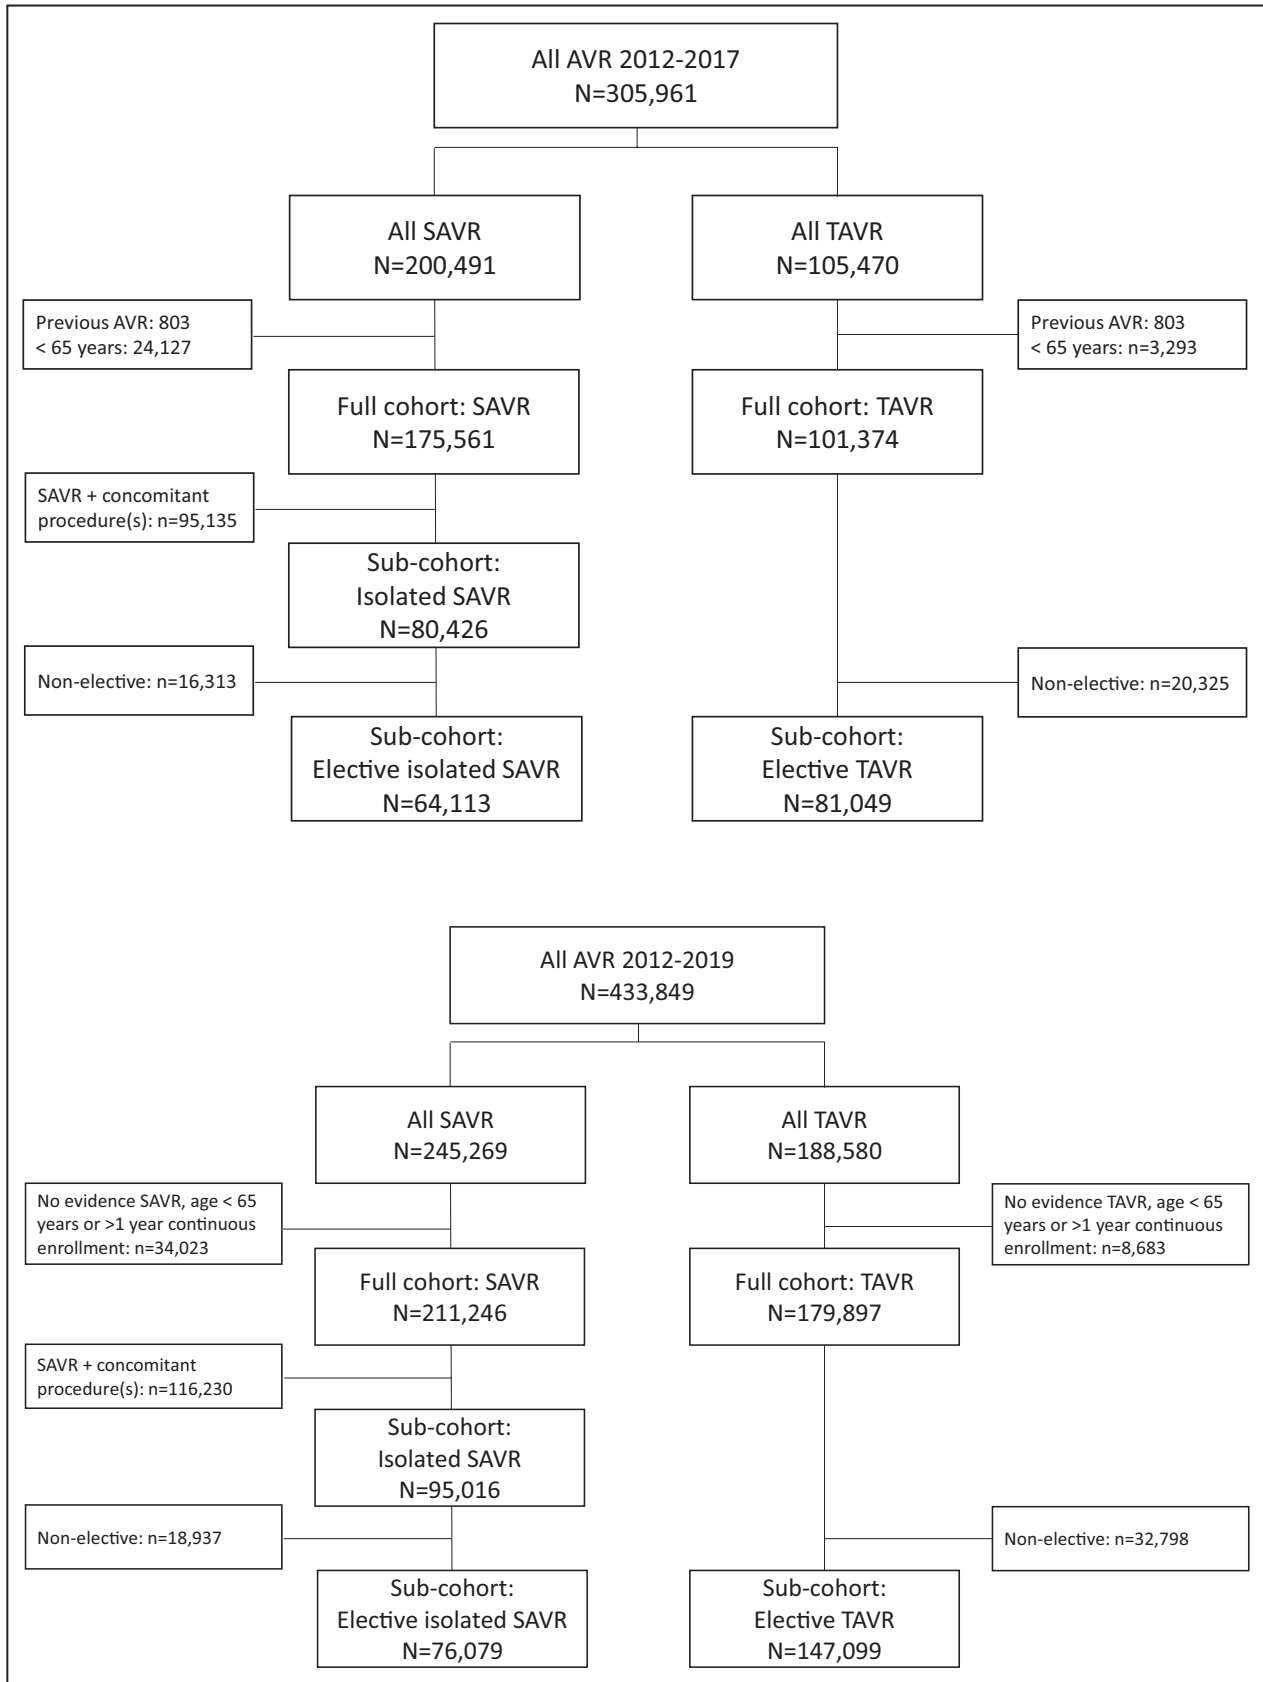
All AVR 2012-2017
N=305,961

All SAVR
N=200,491

All TAVR
N=105,470

Previous AVR: 803
< 65 years: 24,127

Previous AVR: 803
< 65 years: n=3,293

Full cohort: SAVR
N=175,561

Full cohort: TAVR
N=101,374

SAVR + concomitant procedure(s): n=95,135

Sub-cohort:
Isolated SAVR
N=80,426

Non-elective: n=16,313

Non-elective: n=20,325

Sub-cohort:
Elective isolated SAVR
N=64,113

Sub-cohort:
Elective TAVR
N=81,049

All AVR 2012-2019
N=433,849

All SAVR
N=245,269

All TAVR
N=188,580

No evidence SAVR, age < 65 years or >1 year continuous enrollment: n=34,023

No evidence TAVR, age < 65 years or >1 year continuous enrollment: n=8,683

Full cohort: SAVR
N=211,246

Full cohort: TAVR
N=179,897

SAVR + concomitant procedure(s): n=116,230

Sub-cohort:
Isolated SAVR
N=95,016

Non-elective: n=18,937

Non-elective: n=32,798

Sub-cohort:
Elective isolated SAVR
N=76,079

Sub-cohort:
Elective TAVR
N=147,099